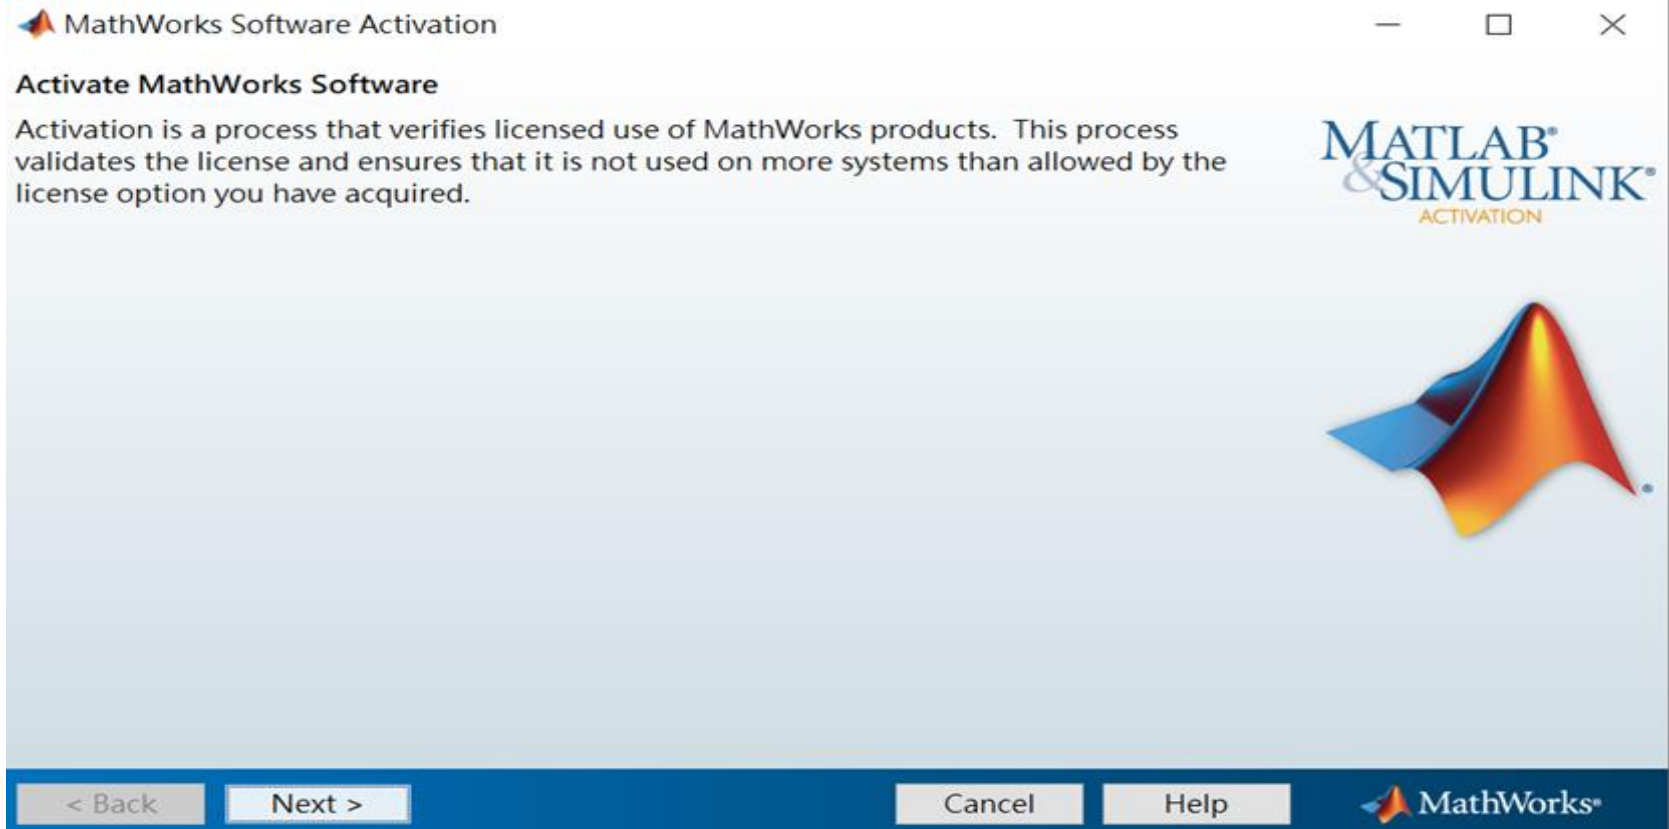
MathWorks Software Activation

Activate MathWorks Software

Activation is a process that verifies licensed use of MathWorks products. This process validates the license and ensures that it is not used on more systems than allowed by the license option you have acquired.

MATLAB® & SIMULINK®
ACTIVATION

< Back
Next >
Cancel
Help
MathWorks®